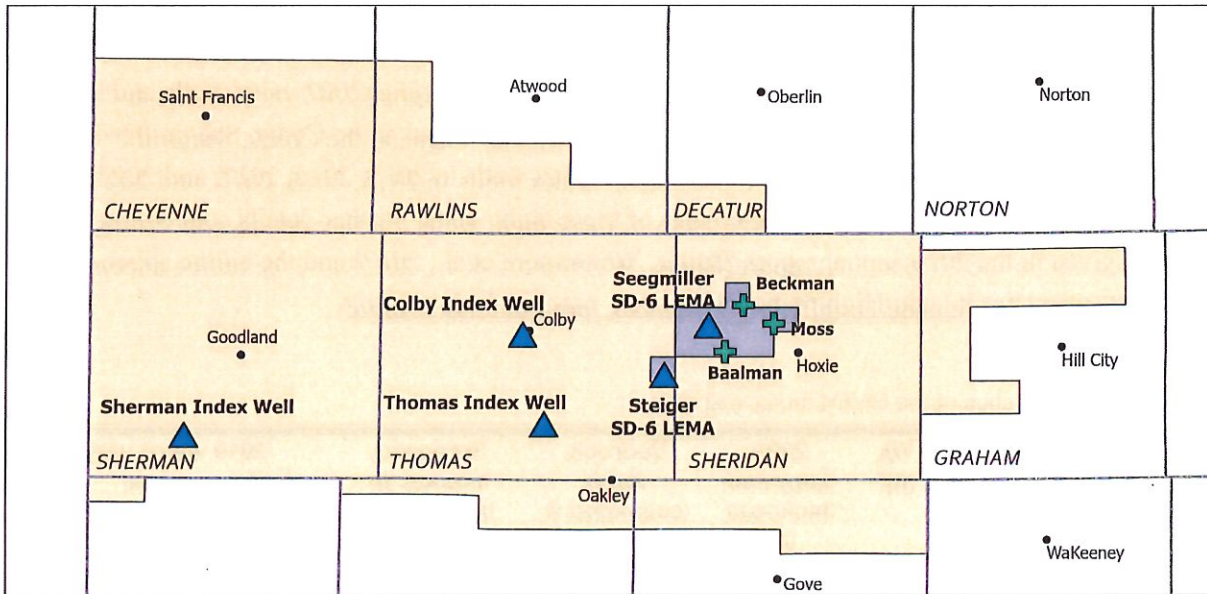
Saint Francis

Atwood

Oberlin

Norton

CHEYENNE

RAWLINS

DECATUR

NORTON

Seegmiller SD-6 LEMA

Beckman

Colby Index Well

Colby

Moss

Goodland

Baalman

Hoxie

Hill City

Sherman Index Well

Thomas Index Well

Steiger SD-6 LEMA

SHERMAN

THOMAS

SHERIDAN

GRAHAM

Oakley

WaKeeney

Gove